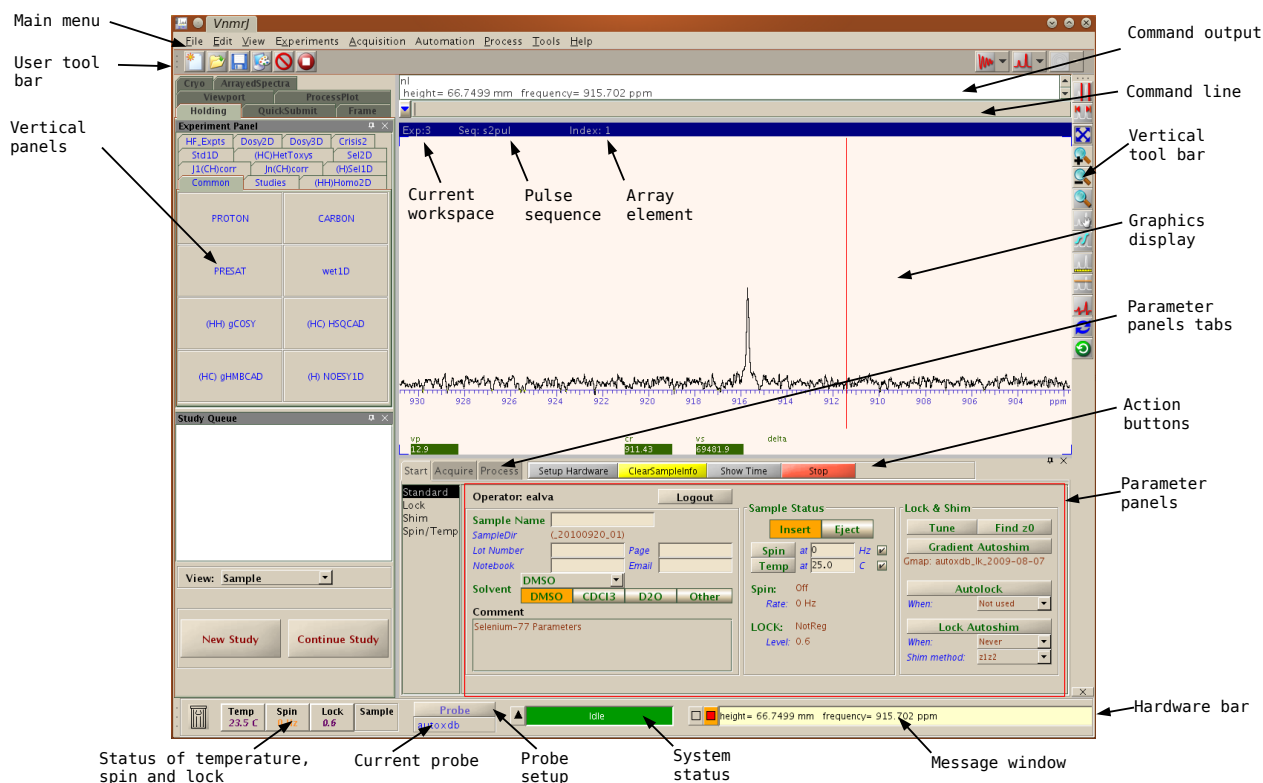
Main menu

User tool bar

Vertical panels

VnmrJ

File Edit View Experiments Acquisition Automation Process Tools Help

Command output

Command line

Vertical tool bar

Cryo ArrayedSpectra
Viewport ProcessPlot
Holding QuickSubmit Frame

Experiment Panel

| HF_Expts | Dosy2D | Dosy3D | Crisis2 |
|---|---|---|---|
| Std1D | (HC)HetToxys | Sel2D | |
| J1(CH)corr | Jn(CH)corr | (H)Sel1D | |
| Common | Studies | (HH)Homo2D | |

PROTON
CARBON
PRESAT
wet1D
(HH) gCOSY
(HC) HSQCAD
(HC) gHMBCAD
(H) NOESY1D

Study Queue

View: Sample

New Study
Continue Study

nl
height= 66.7499 mm frequency= 915.702 ppm

Exp:3 Seq: s2pul Index: 1

Current workspace
Pulse sequence
Array element

Graphics display

Parameter panels tabs

Action buttons

Parameter panels

930 928 926 924 922 920 918 916 914 912 910 908 906 904 ppm

vp 12.9
cr 911.43
vs 69481.9
delta

Start Acquire Process
Setup Hardware ClearSampleInfo Show Time Stop

Standard
Lock
Shim
Spin/Temp

Operator: ealva
Logout

Sample Name
SampleDir (_20100920_01)
Lot Number
Page
Notebook
Email
Solvent DMSO
DMSO CDCl3 D2O Other
Comment
Selenium-77 Parameters

Sample Status
Insert Eject
Spin at 0 Hz
Temp at 25.0 C
Spin: Off
Rate: 0 Hz
LOCK: NotReg
Level: 0.6

Lock & Shim
Tune Find z0
Gradient Autoshim
Gmap: autoxdb_lk_2009-08-07
Autolock
When: Not used
Lock Autoshim
When: Never
Shim method: z1z2

Temp 23.5 C
Spin
Lock 0.6
Sample
Probe
autoxdb
Idle
height= 66.7499 mm frequency= 915.702 ppm

Hardware bar

Status of temperature, spin and lock
Current probe
Probe setup
System status
Message window